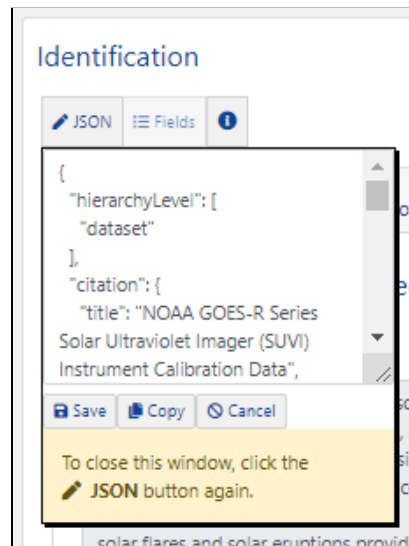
Identification

JSON
Fields

{
"hierarchyLevel": [
"dataset"
],
"citation": {
"title": "NOAA GOES-R Series Solar Ultraviolet Imager (SUVI) Instrument Calibration Data",

Save
Copy
Cancel

To close this window, click the JSON button again.

solar flares and solar eruptions provid